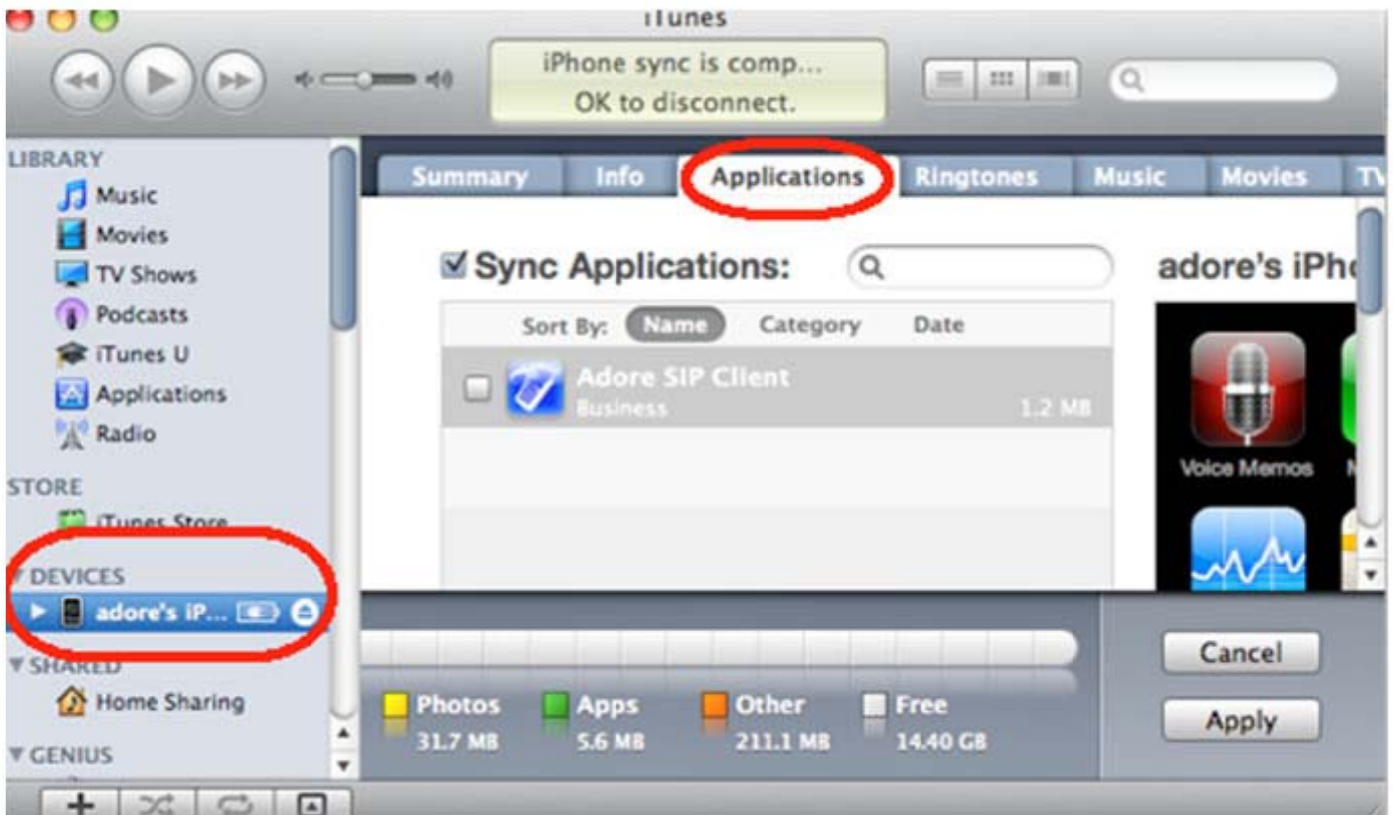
iTunes

iPhone sync is comp...
OK to disconnect.

LIBRARY
Music
Movies
TV Shows
Podcasts
iTunes U
Applications
Radio

STORE
iTunes Store

DEVICES
adore's iP...

SHARED
Home Sharing

GENIUS

Summary
Info
Applications
Ringtones
Music
Movies
TV

Sync Applications:

Sort By: Name Category Date

Adore SIP Client
Business 1.2 MB

adore's iPh

Voice Memos

Photos 31.7 MB
Apps 5.6 MB
Other 211.1 MB
Free 14.40 GB

Cancel
Apply